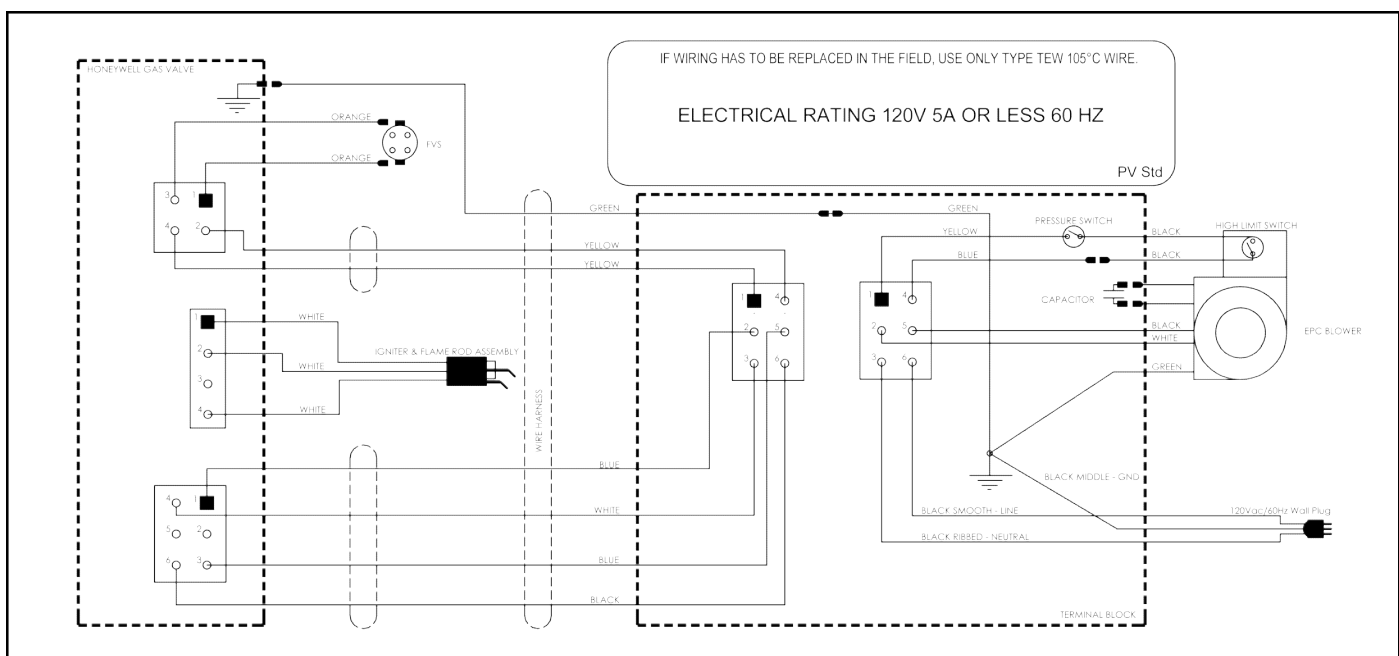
IF WIRING HAS TO BE REPLACED IN THE FIELD, USE ONLY TYPE TEW 105°C WIRE.

ELECTRICAL RATING 120V 5A OR LESS 60 HZ

PV Std

HONEYWELL GAS VALVE

ORANGE
ORANGE
FVS

3 1
4 2

GREEN
YELLOW
YELLOW

1
2
3
4

WHITE
WHITE
WHITE

IGNITER & FLAME ROD ASSEMBLY

WIRE HARNESS

4 1
5 2
6 3

BLUE
WHITE
BLUE
BLACK

1 4
2 5
3 6

GREEN
PRESSURE SWITCH
YELLOW
BLUE
BLACK
BLACK
HIGH LIMIT SWITCH

1 4
2 5
3 6

CAPACITOR
BLACK
WHITE
EPC BLOWER
GREEN

BLACK MIDDLE - GND
BLACK SMOOTH - LINE
BLACK RIBBED - NEUTRAL
120Vac/60Hz Wall Plug

TERMINAL BLOCK